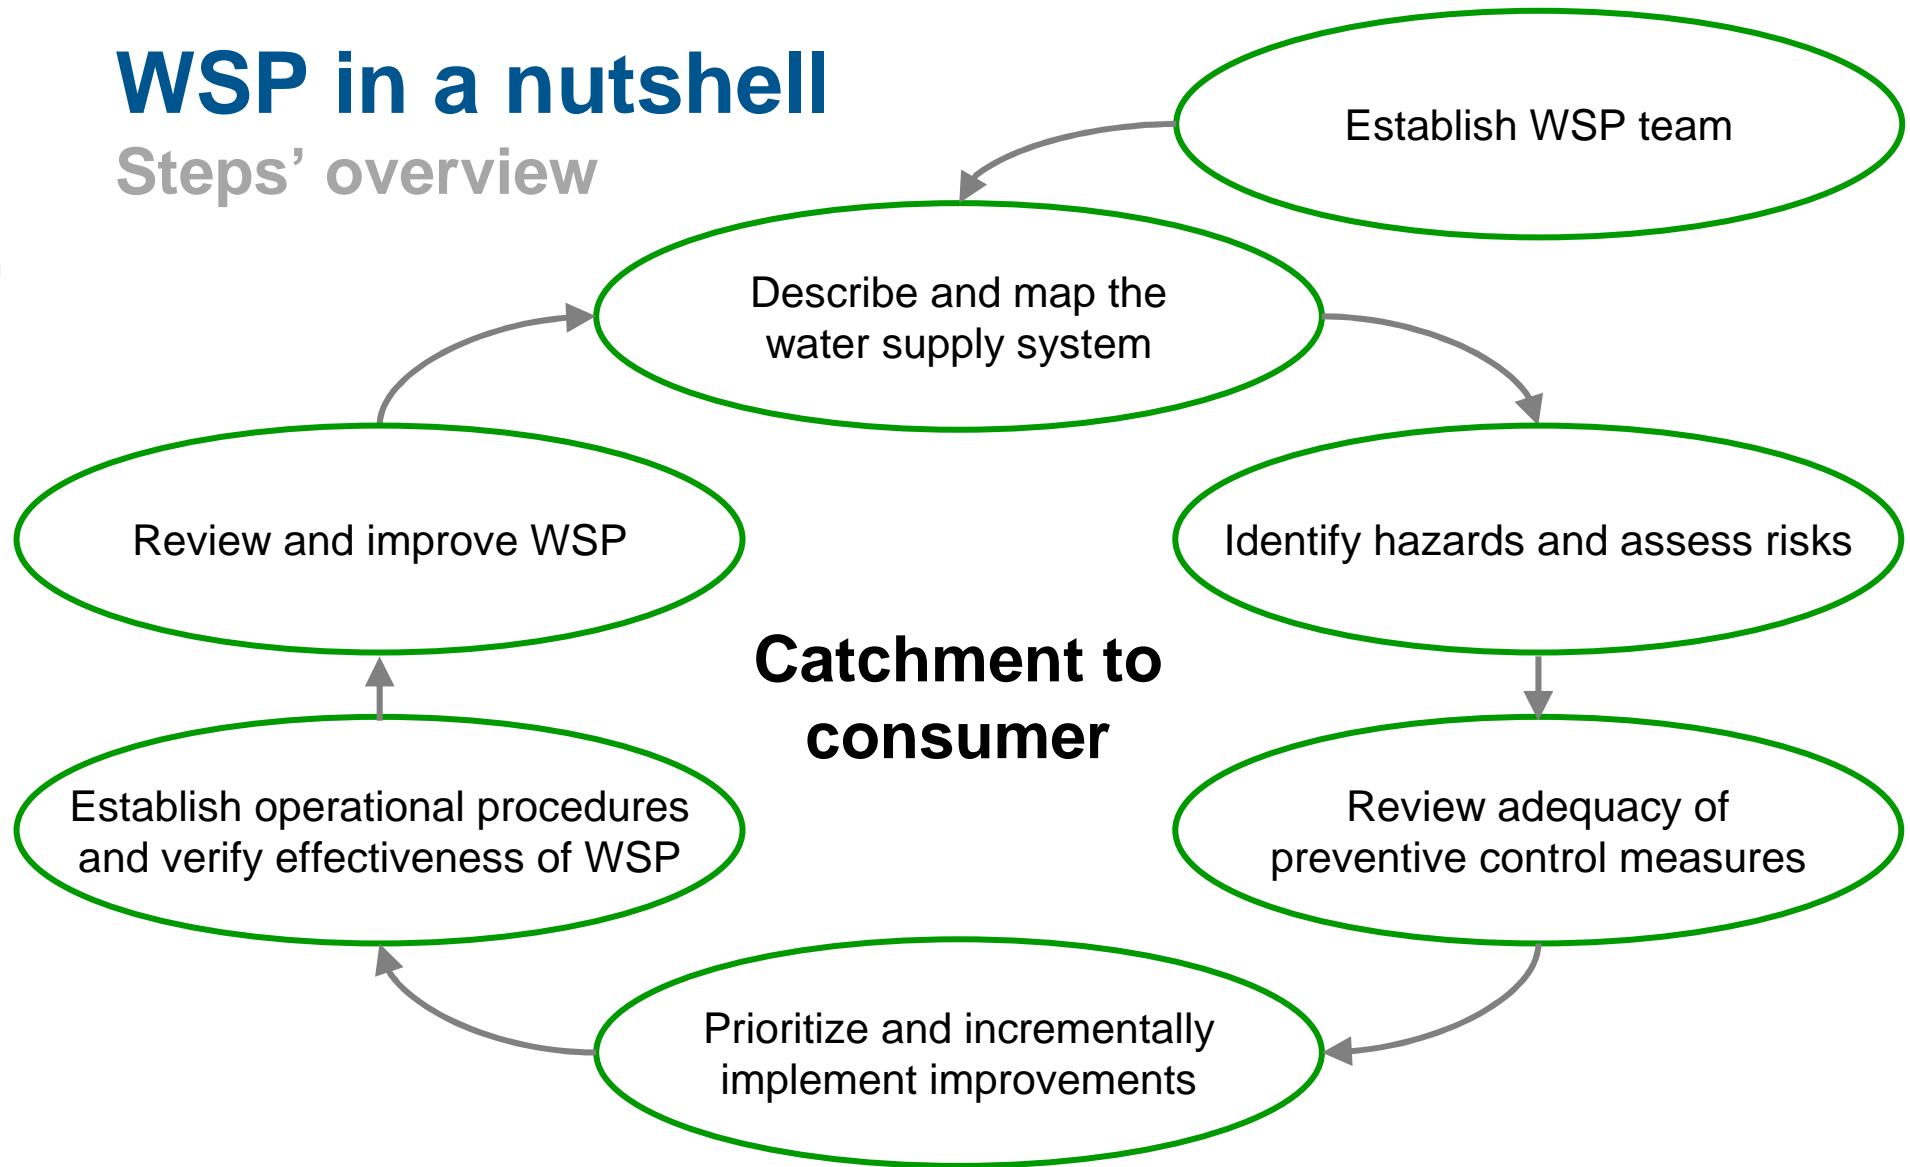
WSP in a nutshell
Steps' overview

Establish WSP team

Describe and map the water supply system

Identify hazards and assess risks

Review adequacy of preventive control measures

Prioritize and incrementally implement improvements

Establish operational procedures and verify effectiveness of WSP

Review and improve WSP

Catchment to consumer